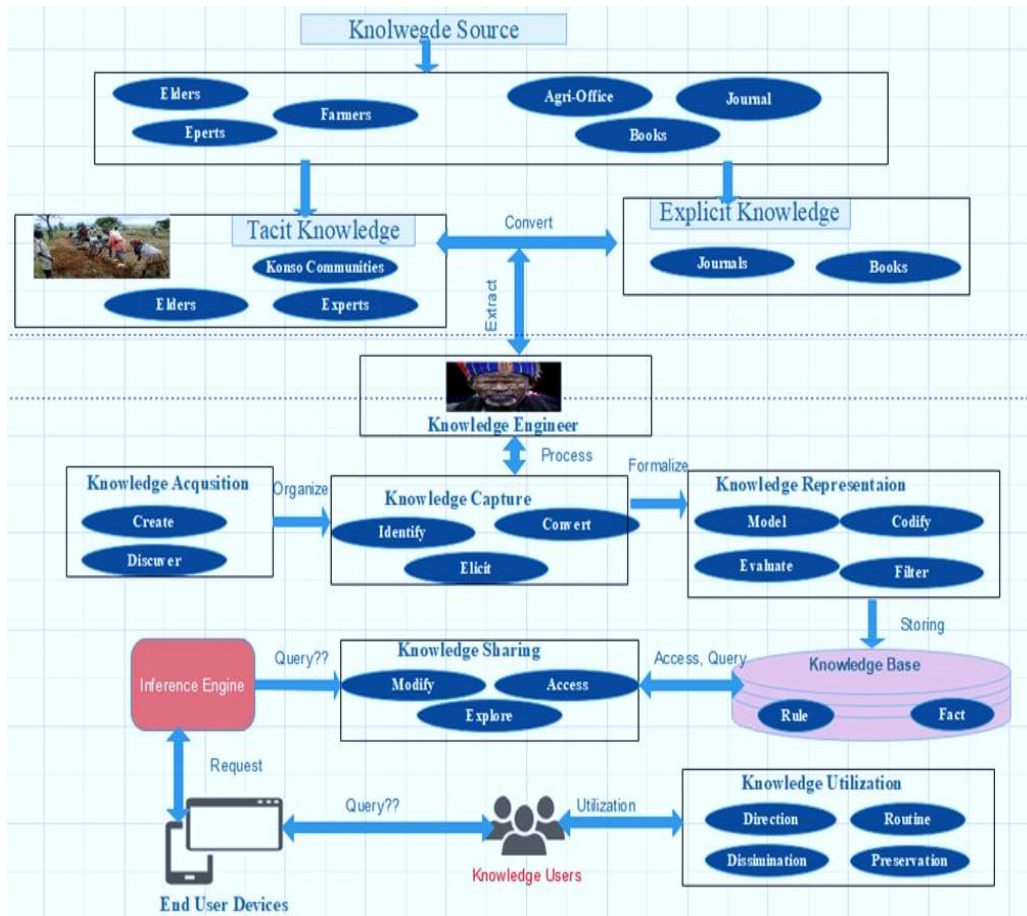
Knolwegde Source

Elders
Farmers
Eperts
Agri-Office
Journal
Books

Tacit Knowledge
Konso Communities
Elders
Experts

Convert

Explicit Knowledge
Journals
Books

Extract

Knowledge Engineer

Process

Knowledge Acqusition
Create
Discuver

Organize

Knowledge Capture
Identify
Convert
Elicit

Formalize

Knowledge Representaion
Model
Codify
Evaluate
Filter

Storing

Inference Engine

Query??

Knowledge Sharing
Modify
Access
Explore

Access, Query

Knowledge Base
Rule
Fact

Request

Query??

Utilization

Knowledge Utilization
Direction
Routine
Dissimination
Preservation

End User Devices

Knowledge Users